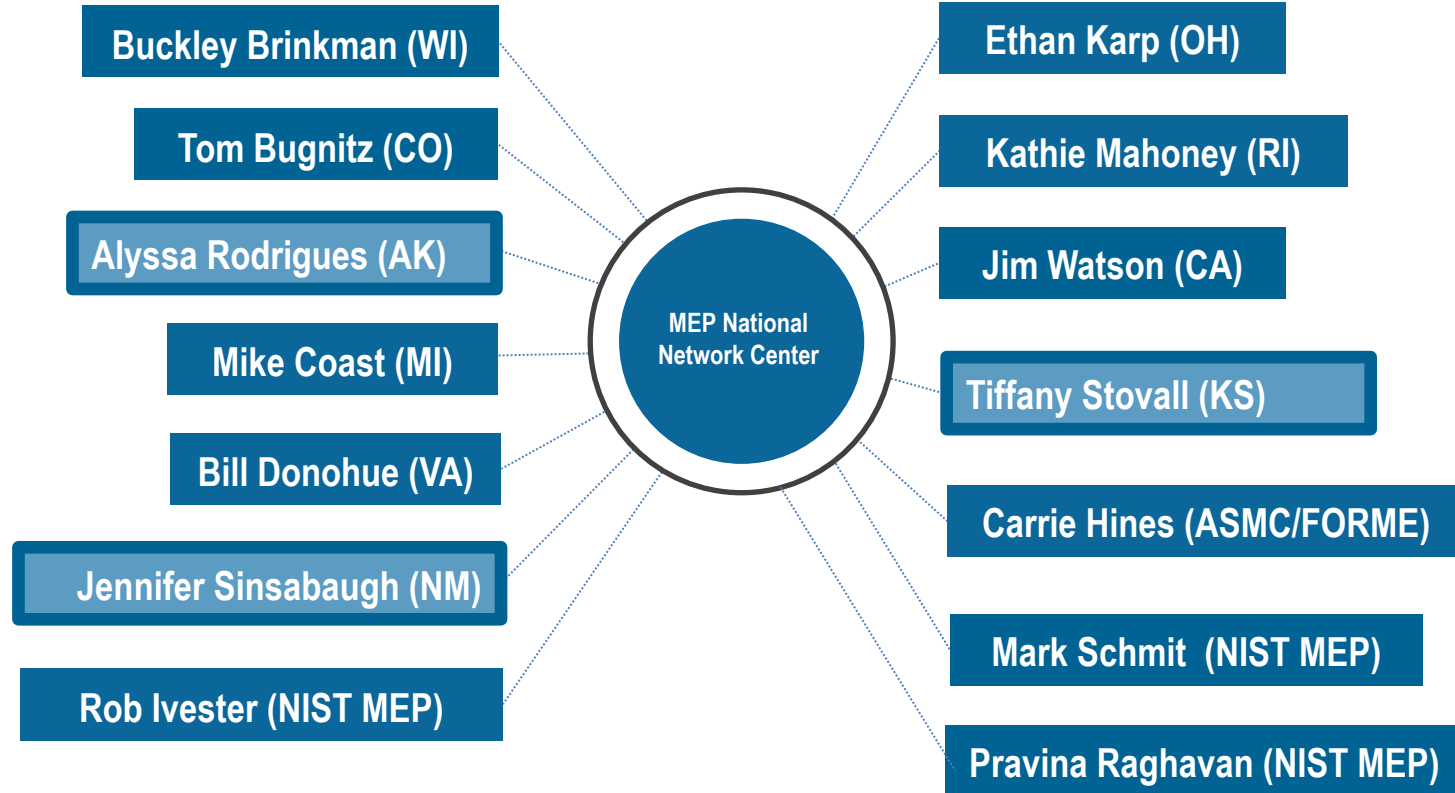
Buckley Brinkman (WI)

Tom Bugnitz (CO)

Alyssa Rodrigues (AK)

Mike Coast (MI)

Bill Donohue (VA)

Jennifer Sinsabaugh (NM)

Rob Ivester (NIST MEP)

MEP National Network Center

Ethan Karp (OH)

Kathie Mahoney (RI)

Jim Watson (CA)

Tiffany Stovall (KS)

Carrie Hines (ASMC/FORME)

Mark Schmit (NIST MEP)

Pravina Raghavan (NIST MEP)